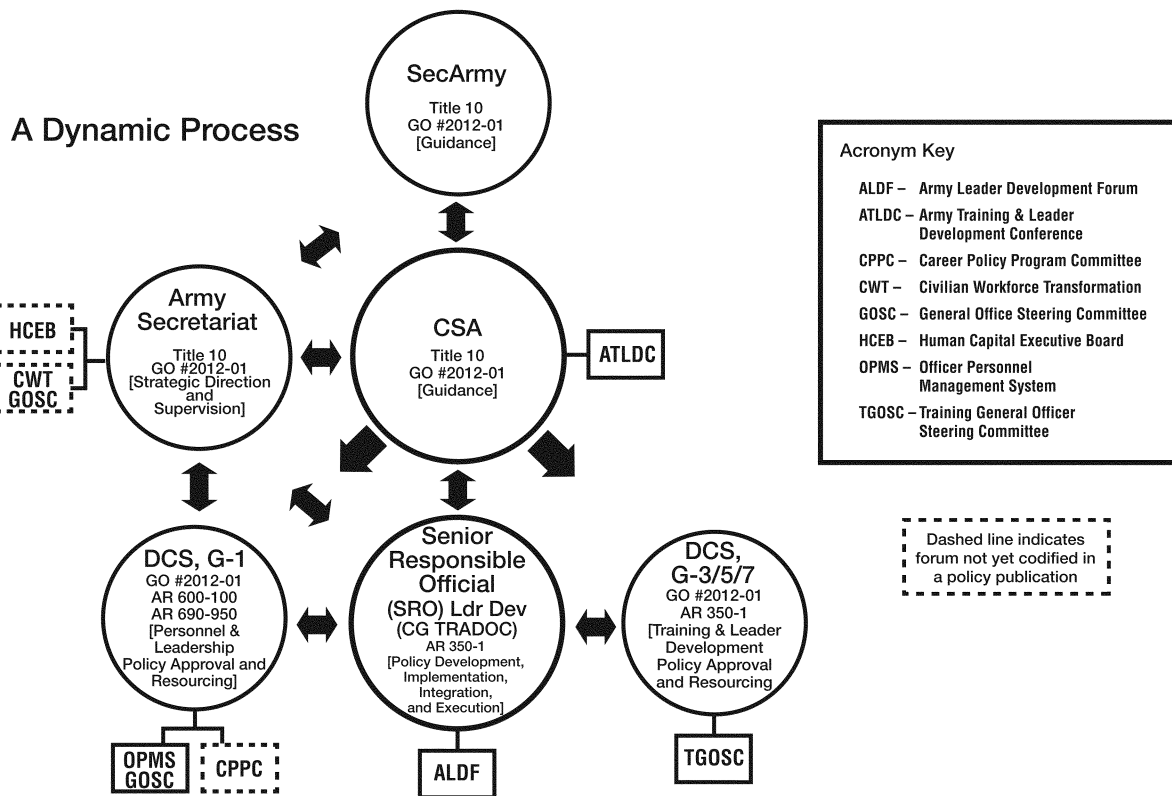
A Dynamic Process

SecArmy
Title 10
GO #2012-01
[Guidance]

Army Secretariat
Title 10
GO #2012-01
[Strategic Direction and Supervision]

HCEB

CWT GOSC

CSA
Title 10
GO #2012-01
[Guidance]

ATLDC

DCS, G-1
GO #2012-01
AR 600-100
AR 690-950
[Personnel & Leadership Policy Approval and Resourcing]

Senior Responsible Official
(SRO) Ldr Dev
(CG TRADOC)
AR 350-1
[Policy Development, Implementation, Integration, and Execution]

DCS, G-3/5/7
GO #2012-01
AR 350-1
[Training & Leader Development Policy Approval and Resourcing

OPMS GOSC

CPPC

ALDF

TGOSC

Acronym Key

ALDF – Army Leader Development Forum
ATLDC – Army Training & Leader Development Conference
CPPC – Career Policy Program Committee
CWT – Civilian Workforce Transformation
GOSC – General Office Steering Committee
HCEB – Human Capital Executive Board
OPMS – Officer Personnel Management System
TGOSC – Training General Officer Steering Committee

Dashed line indicates forum not yet codified in a policy publication